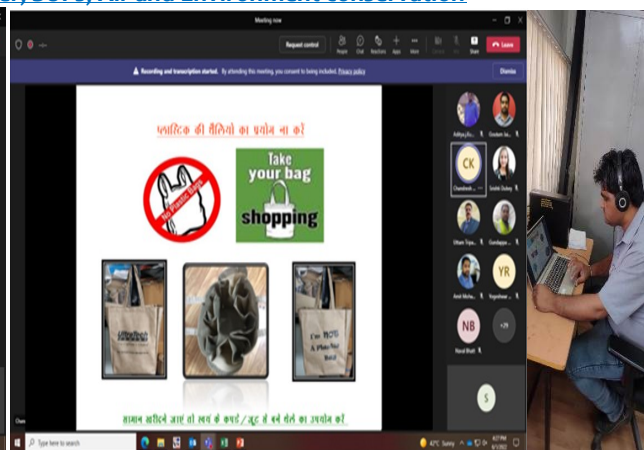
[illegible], Air and Environment Conservation

Meeting now

Request control

People Chat Reactions Apps More Camera Mic Share Leave

Recording and transcription started. By attending this meeting, you consent to being included. Privacy policy

Dismiss

प्लास्टिक की थैलियों का प्रयोग ना करें

No Plastic Bags

Take your bag shopping

I'm NOT A Plastic Bag

सामान खरीदने जाएं तो साथ में कपड़े / जूट से बने थैले का उपयोग करें

Aditya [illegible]

Goutam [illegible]

CK

Chandresh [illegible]

Srishti Dubey

Uttam Tripa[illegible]

Gandappa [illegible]

Amit Mehra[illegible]

YR

Yogeshwar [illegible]

NB

Naval Bhatt

+29

S

Chan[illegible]

Type here to search

42°C Sunny

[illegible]